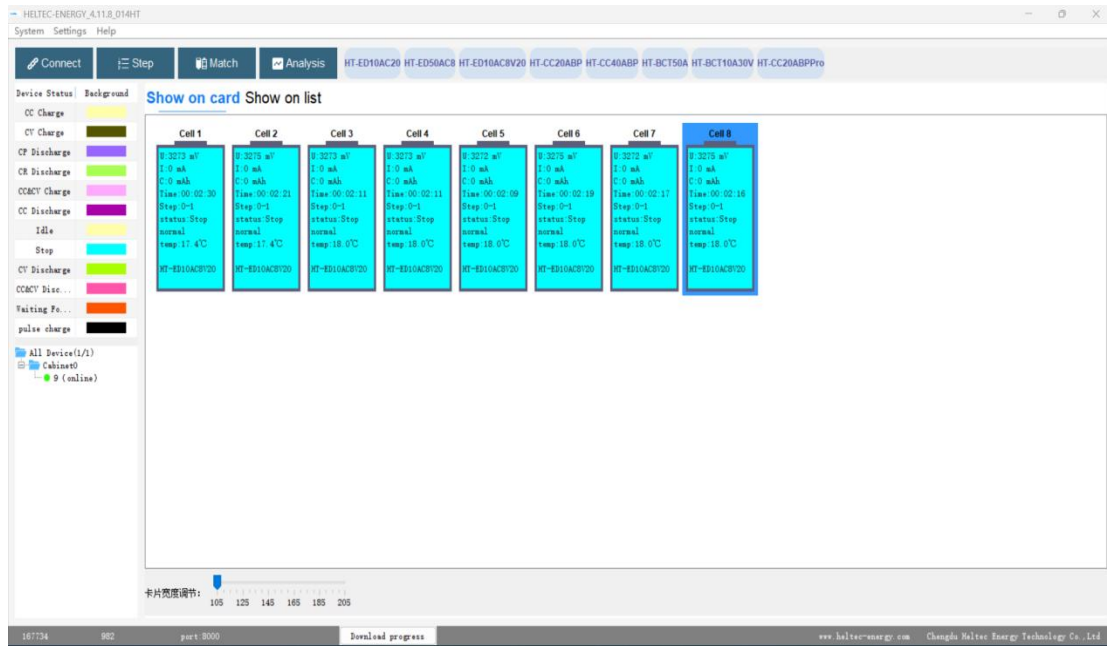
HELTEC-ENERGY_4.11.8_014HT

System Settings Help

Connect Step Match Analysis HT-ED10AC20 HT-ED50AC8 HT-ED10AC8V20 HT-CC20ABP HT-CC40ABP HT-BCT50A HT-BCT10A30V HT-CC20ABPPro

| Device Status | Background |
|---|---|
| CC Charge | |
| CV Charge | |
| CP Discharge | |
| CR Discharge | |
| CC&CV Charge | |
| CC Discharge | |
| Idle | |
| Stop | |
| CV Discharge | |
| CC&CV Disc... | |
| Waiting Fo... | |
| pulse charge | |

All Device(1/1)
Cabinet0
9 (online)

Show on card Show on list

Cell 1
U:3273 mV
I:0 mA
C:0 mAh
Time:00:02:30
Step:0-1
status:Stop
normal
temp:17.4℃
HT-ED10AC8V20

Cell 2
U:3275 mV
I:0 mA
C:0 mAh
Time:00:02:21
Step:0-1
status:Stop
normal
temp:17.4℃
HT-ED10AC8V20

Cell 3
U:3273 mV
I:0 mA
C:0 mAh
Time:00:02:11
Step:0-1
status:Stop
normal
temp:18.0℃
HT-ED10AC8V20

Cell 4
U:3273 mV
I:0 mA
C:0 mAh
Time:00:02:11
Step:0-1
status:Stop
normal
temp:18.0℃
HT-ED10AC8V20

Cell 5
U:3272 mV
I:0 mA
C:0 mAh
Time:00:02:09
Step:0-1
status:Stop
normal
temp:18.0℃
HT-ED10AC8V20

Cell 6
U:3272 mV
I:0 mA
C:0 mAh
Time:00:02:19
Step:0-1
status:Stop
normal
temp:18.0℃
HT-ED10AC8V20

Cell 7
U:3272 mV
I:0 mA
C:0 mAh
Time:00:02:17
Step:0-1
status:Stop
normal
temp:18.0℃
HT-ED10AC8V20

Cell 8
U:3275 mV
I:0 mA
C:0 mAh
Time:00:02:16
Step:0-1
status:Stop
normal
temp:18.0℃
HT-ED10AC8V20

卡片宽度调节:
105 125 145 165 185 205

167734 982 port:8000 Download progress www.heltec-energy.com Chengdu Heltec Energy Technology Co., Ltd